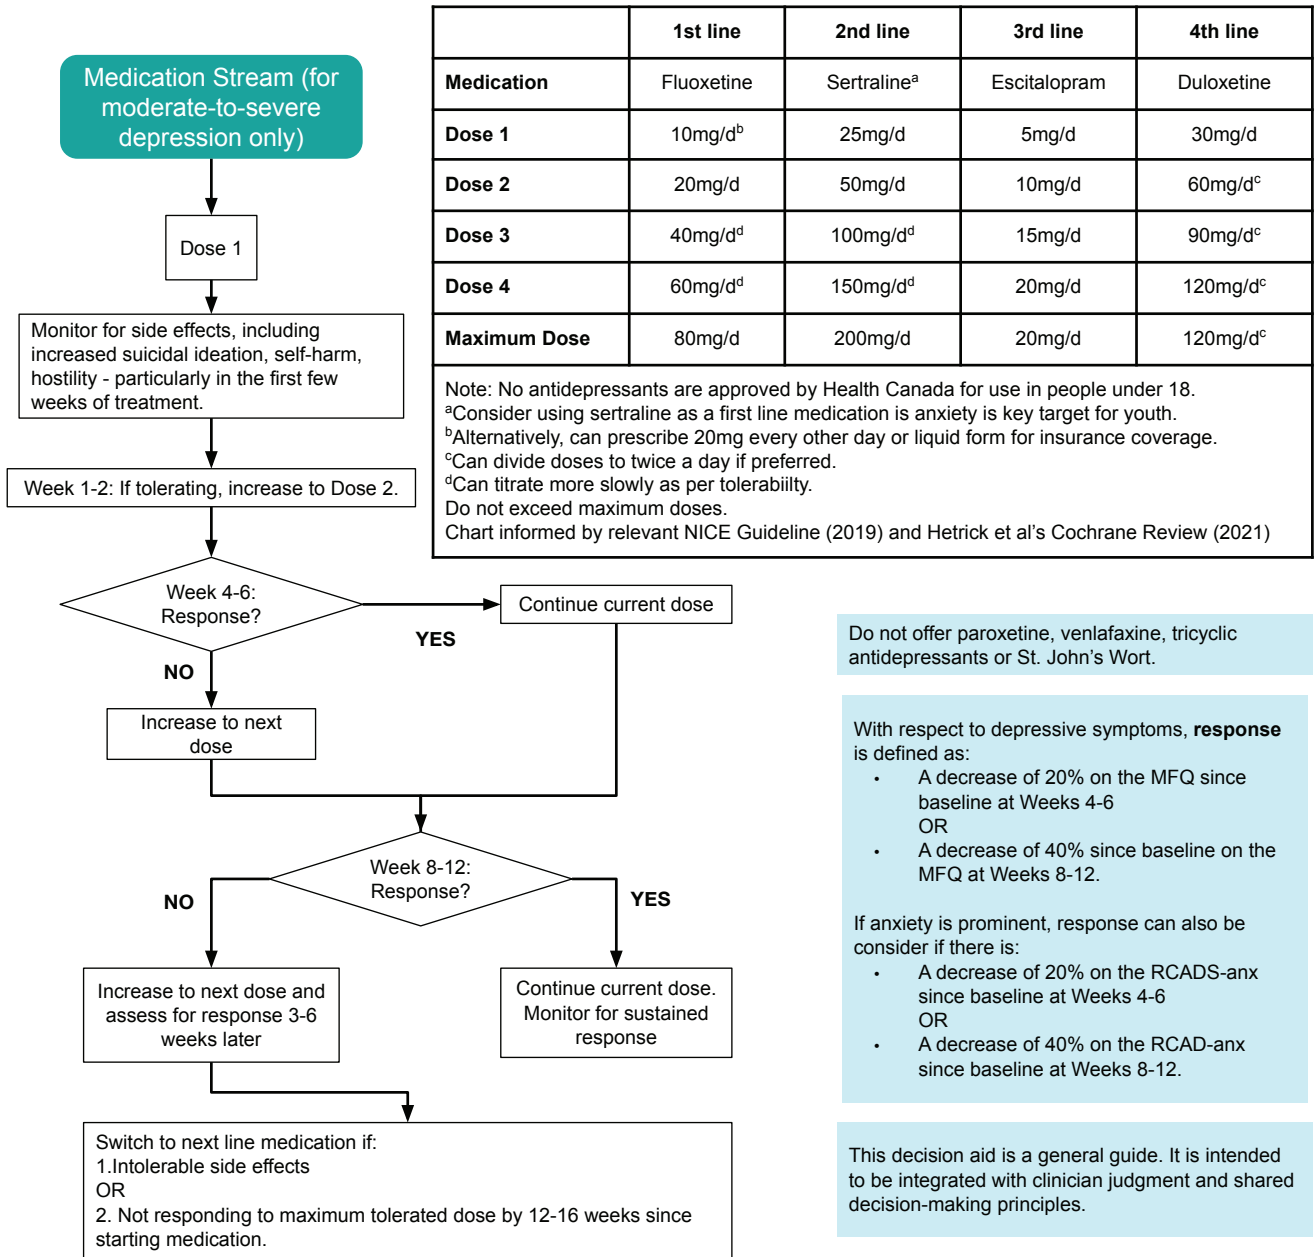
Medication Stream (for moderate-to-severe depression only)

Dose 1

Monitor for side effects, including increased suicidal ideation, self-harm, hostility - particularly in the first few weeks of treatment.

Week 1-2: If tolerating, increase to Dose 2.

|  | 1st line | 2nd line | 3rd line | 4th line |
|---|---|---|---|---|
| Medication | Fluoxetine | Sertraline$^a$ | Escitalopram | Duloxetine |
| Dose 1 | 10mg/d$^b$ | 25mg/d | 5mg/d | 30mg/d |
| Dose 2 | 20mg/d | 50mg/d | 10mg/d | 60mg/d$^c$ |
| Dose 3 | 40mg/d$^d$ | 100mg/d$^d$ | 15mg/d | 90mg/d$^c$ |
| Dose 4 | 60mg/d$^d$ | 150mg/d$^d$ | 20mg/d | 120mg/d$^c$ |
| Maximum Dose | 80mg/d | 200mg/d | 20mg/d | 120mg/d$^c$ |

Note: No antidepressants are approved by Health Canada for use in people under 18.
$^a$Consider using sertraline as a first line medication is anxiety is key target for youth.
$^b$Alternatively, can prescribe 20mg every other day or liquid form for insurance coverage.
$^c$Can divide doses to twice a day if preferred.
$^d$Can titrate more slowly as per tolerabiilty.
Do not exceed maximum doses.
Chart informed by relevant NICE Guideline (2019) and Hetrick et al's Cochrane Review (2021)

Week 4-6: Response?

YES

Continue current dose

NO

Increase to next dose

Do not offer paroxetine, venlafaxine, tricyclic antidepressants or St. John's Wort.

With respect to depressive symptoms, **response** is defined as:
• A decrease of 20% on the MFQ since baseline at Weeks 4-6
OR
• A decrease of 40% since baseline on the MFQ at Weeks 8-12.

If anxiety is prominent, response can also be consider if there is:
• A decrease of 20% on the RCADS-anx since baseline at Weeks 4-6
OR
• A decrease of 40% on the RCAD-anx since baseline at Weeks 8-12.

Week 8-12: Response?

NO

YES

Increase to next dose and assess for response 3-6 weeks later

Continue current dose. Monitor for sustained response

Switch to next line medication if:
1.Intolerable side effects
OR
2. Not responding to maximum tolerated dose by 12-16 weeks since starting medication.

This decision aid is a general guide. It is intended to be integrated with clinician judgment and shared decision-making principles.